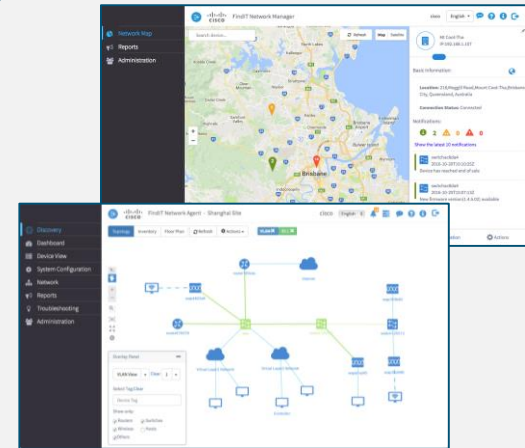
Network Map
Reports
Administration
FindIT Network Manager
cisco
English
Search device...
Refresh
Map
Satellite
Mt Coot-Tha
Basic Information
Location: 
Connection Status: Connected
Notifications:
2
4
0
Show the latest 10 notifications
switchxxxx
Device has reached end of sale
switchxxxx
New firmware version
Brisbane
Actions

Discovery
Dashboard
Device View
System Configuration
Network
Reports
Troubleshooting
Administration
FindIT Network Agent - Shanghai Site
cisco
English
Topology
Inventory
Floor Plan
Refresh
Actions
VLAN
Overlay Panel
VLAN View
Select Tag View
Device Tag
Show only
Routers
Switches
Wireless
Hosts
Others